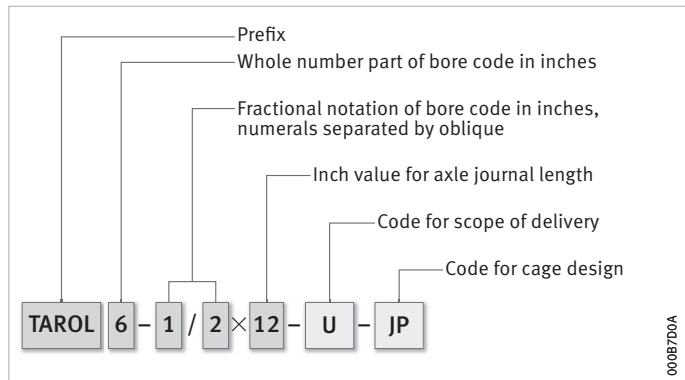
Prefix

Whole number part of bore code in inches

Fractional notation of bore code in inches, numerals separated by oblique

Inch value for axle journal length

Code for scope of delivery

Code for cage design

TAROL 6 – 1 / 2 × 12 – U – JP

000B7D0A